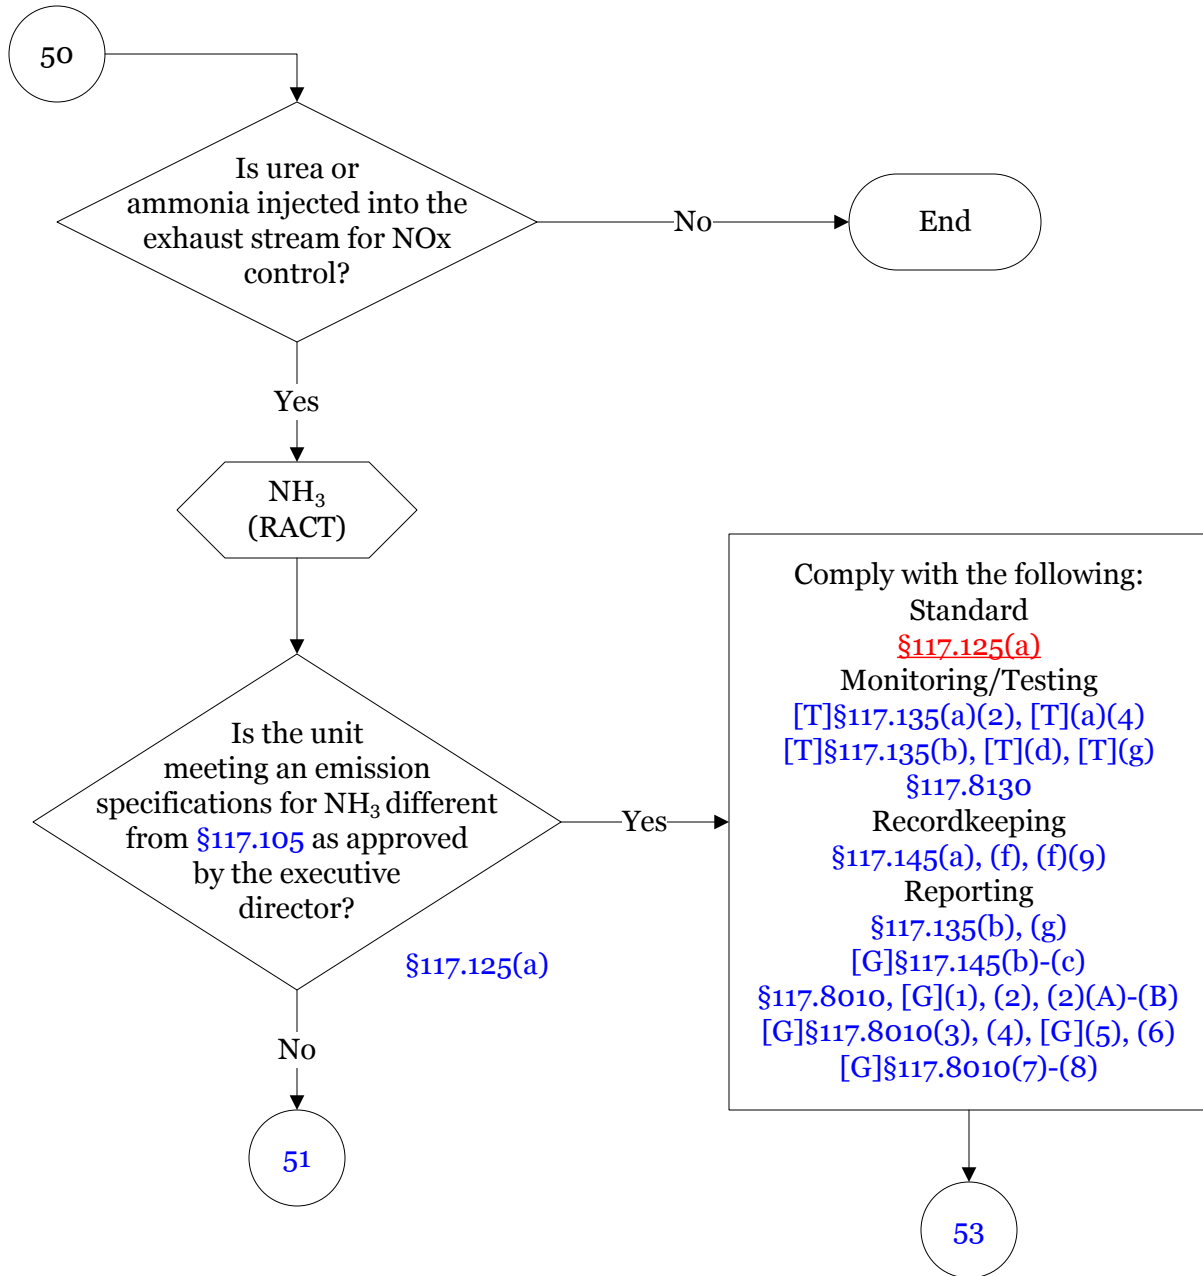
50

Is urea or ammonia injected into the exhaust stream for NOx control?

No

End

Yes

$NH_3$ (RACT)

Is the unit meeting an emission specifications for $NH_3$ different from §117.105 as approved by the executive director?

§117.125(a)

Yes

Comply with the following:
Standard
§117.125(a)
Monitoring/Testing
[T]§117.135(a)(2), [T](a)(4)
[T]§117.135(b), [T](d), [T](g)
§117.8130
Recordkeeping
§117.145(a), (f), (f)(9)
Reporting
§117.135(b), (g)
[G]§117.145(b)-(c)
§117.8010, [G](1), (2), (2)(A)-(B)
[G]§117.8010(3), (4), [G](5), (6)
[G]§117.8010(7)-(8)

No

51

53